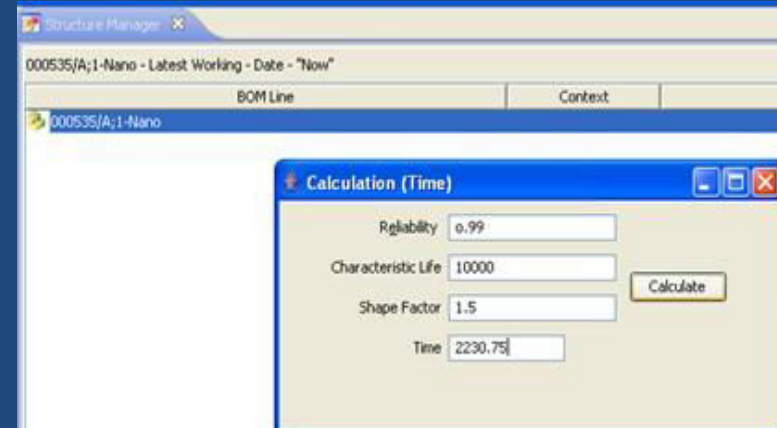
Structure Manager

000535/A;1-Nano - Latest Working - Date - "Now"

| BOM Line | Context |
|---|---|
| 000535/A;1-Nano | |

Calculation (Time)

Reliability o.99

Characteristic Life 10000

Shape Factor 1.5

Time 2230.75

Calculate